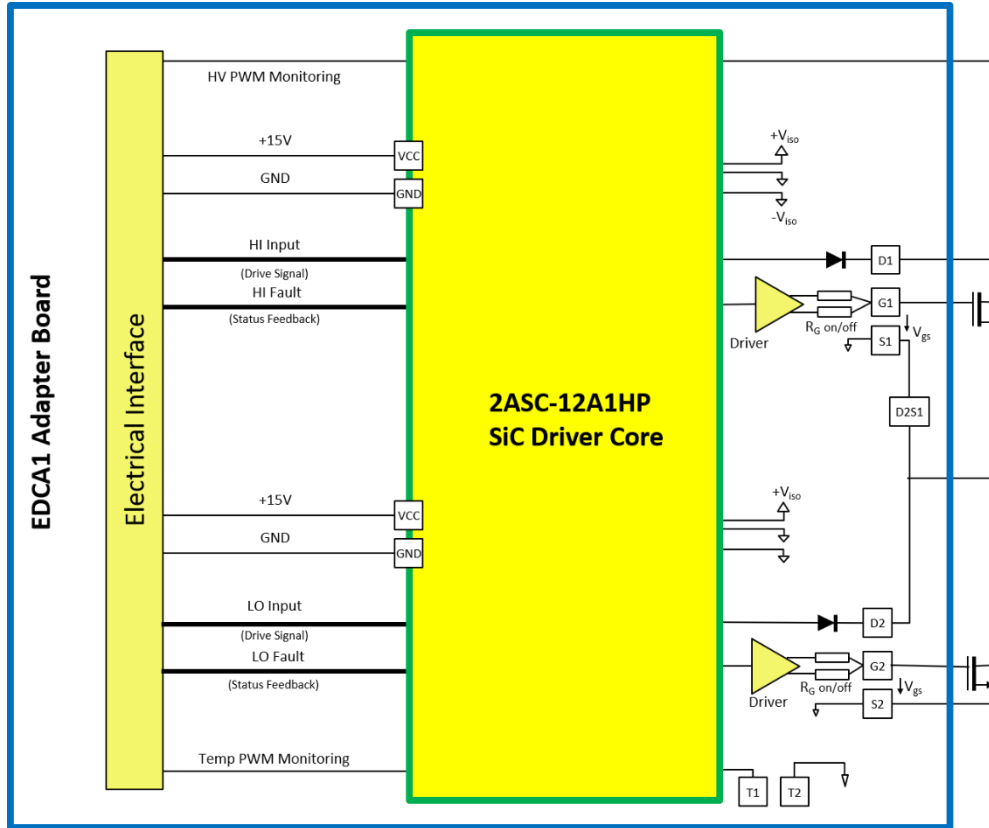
EDCA1 Adapter Board

Electrical Interface

HV PWM Monitoring

+15V

VCC

GND

GND

HI Input

(Drive Signal)

HI Fault

(Status Feedback)

2ASC-12A1HP
SiC Driver Core

$+V_{iso}$

$-V_{iso}$

D1

Driver

$R_G$ on/off

G1

S1

$V_{gs}$

D2S1

+15V

VCC

GND

GND

$+V_{iso}$

LO Input

(Drive Signal)

LO Fault

(Status Feedback)

D2

Driver

$R_G$ on/off

G2

S2

$V_{gs}$

Temp PWM Monitoring

T1

T2